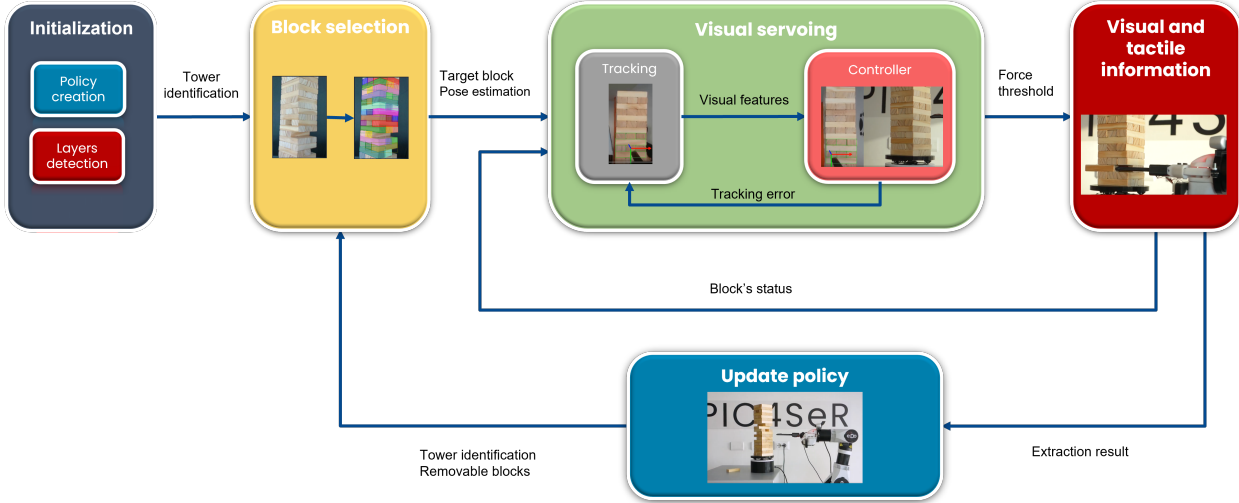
Initialization

Policy creation

Layers detection

Tower identification

Block selection

Target block
Pose estimation

Visual servoing

Tracking

Visual features

Controller

Tracking error

Force threshold

Visual and tactile information

Block's status

Update policy

PIC4SeR

Tower identification
Removable blocks

Extraction result